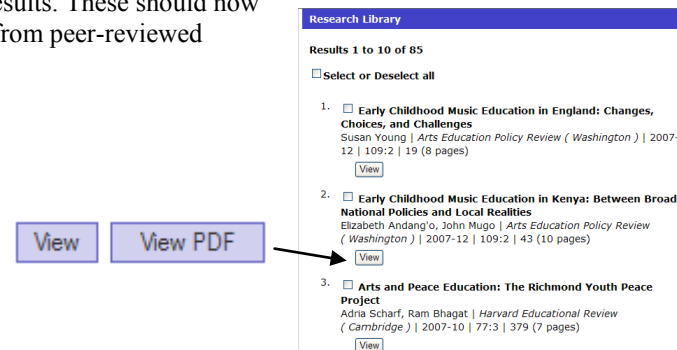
esults. These should now
from peer-reviewed

View View PDF

Research Library

Results 1 to 10 of 85

Select or Deselect all

1. Early Childhood Music Education in England: Changes, Choices, and Challenges
Susan Young | *Arts Education Policy Review ( Washington )* | 2007-12 | 109:2 | 19 (8 pages)
View

2. Early Childhood Music Education in Kenya: Between Broad National Policies and Local Realities
Elizabeth Andang'o, John Mugo | *Arts Education Policy Review ( Washington )* | 2007-12 | 109:2 | 43 (10 pages)
View

3. Arts and Peace Education: The Richmond Youth Peace Project
Adria Scharf, Ram Bhagat | *Harvard Educational Review ( Cambridge )* | 2007-10 | 77:3 | 379 (7 pages)
View